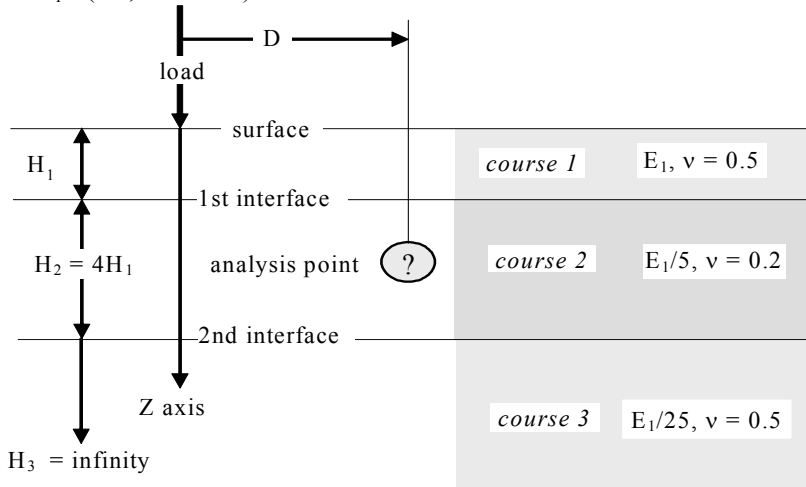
D

load

surface

$H_1$

1st interface

$H_2 = 4H_1$

analysis point

?

2nd interface

Z axis

$H_3$ = infinity

*course 1*

$E_1$, $\nu = 0.5$

*course 2*

$E_1/5$, $\nu = 0.2$

*course 3*

$E_1/25$, $\nu = 0.5$